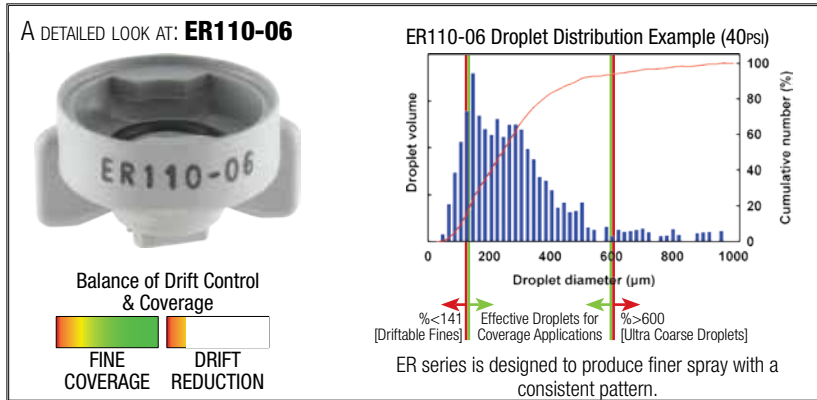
A DETAILED LOOK AT: ER110-06

ER110-06

Balance of Drift Control & Coverage

FINE COVERAGE

DRIFT REDUCTION

ER110-06 Droplet Distribution Example (40PSI)

Droplet volume

Cumulative number (%)

100
80
60
40
20
0

0
200
400
600
800
1000

Droplet diameter (µm)

%<141 [Driftable Fines]

Effective Droplets for Coverage Applications

%>600 [Ultra Coarse Droplets]

ER series is designed to produce finer spray with a consistent pattern.